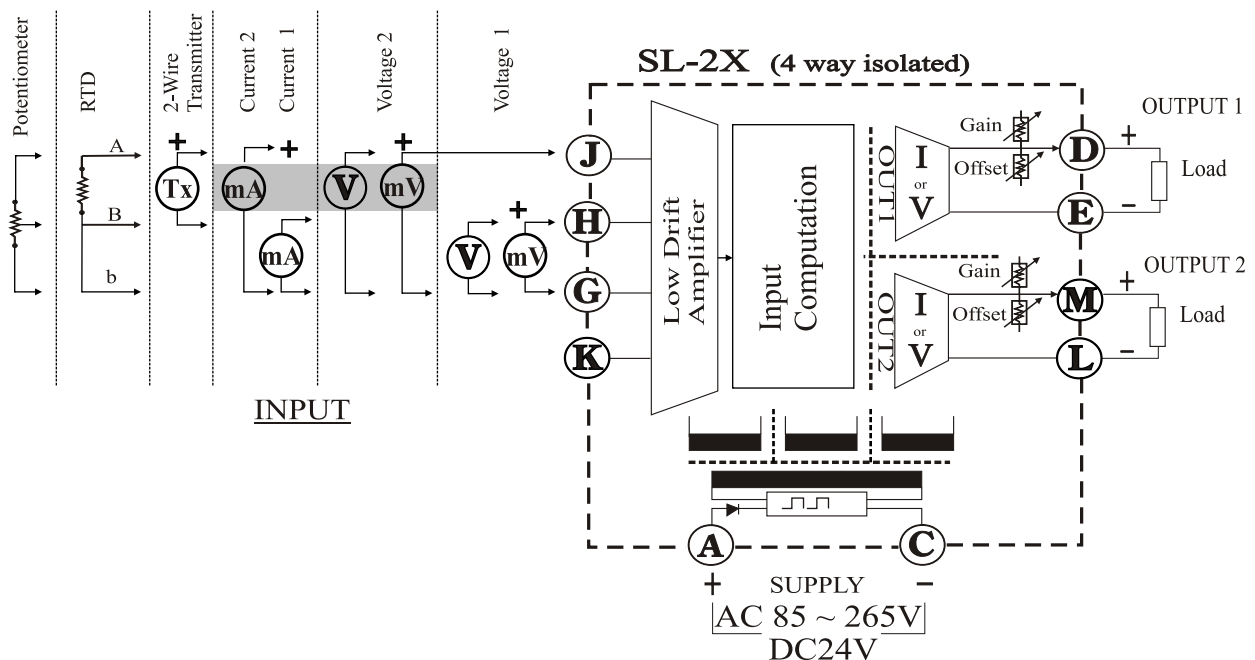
Potentiometer

RTD

A

B

b

2-Wire Transmitter

+

Tx

Current 2

Current 1

+

mA

mA

Voltage 2

+

V

mV

Voltage 1

+

V

mV

SL-2X (4 way isolated)

J

H

G

K

Low Drift Amplifier

Input Computation

OUT1

I or V

Gain

Offset

D

E

+

−

OUTPUT 1

Load

OUT2

I or V

Gain

Offset

M

L

+

−

OUTPUT 2

Load

INPUT

A

C

+ SUPPLY −

AC 85 ~ 265V

DC24V